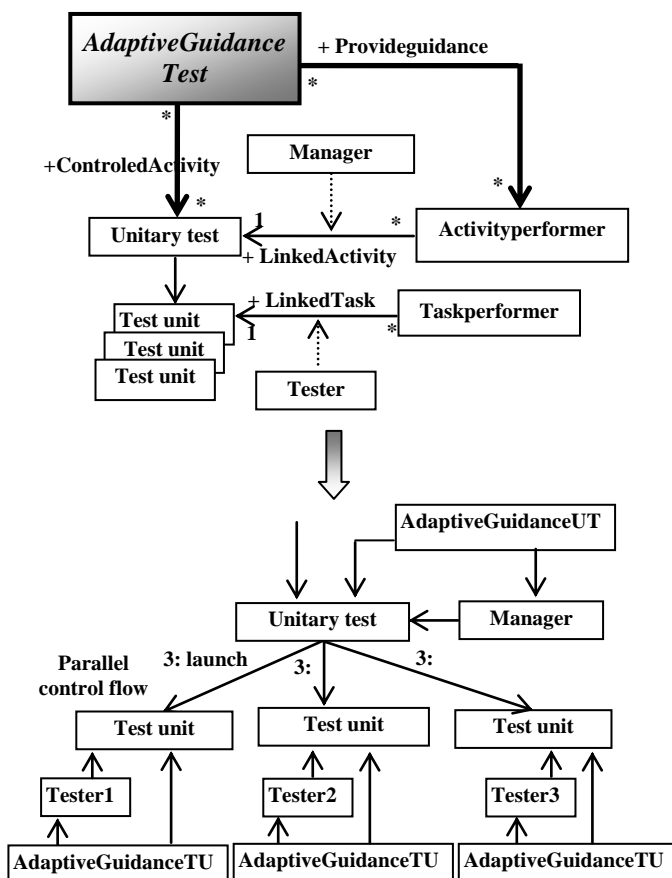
AdaptiveGuidance Test

+ Provideguidance

*

*

+ControledActivity

*

Manager

*

1

*

Unitary test

Activityperformer

+ LinkedActivity

Test unit

+ LinkedTask

Taskperformer

Test unit

1

*

Test unit

Tester

AdaptiveGuidanceUT

Unitary test

Manager

Parallel control flow

3: launch

3:

3:

Test unit

Test unit

Test unit

Tester1

Tester2

Tester3

AdaptiveGuidanceTU

AdaptiveGuidanceTU

AdaptiveGuidanceTU